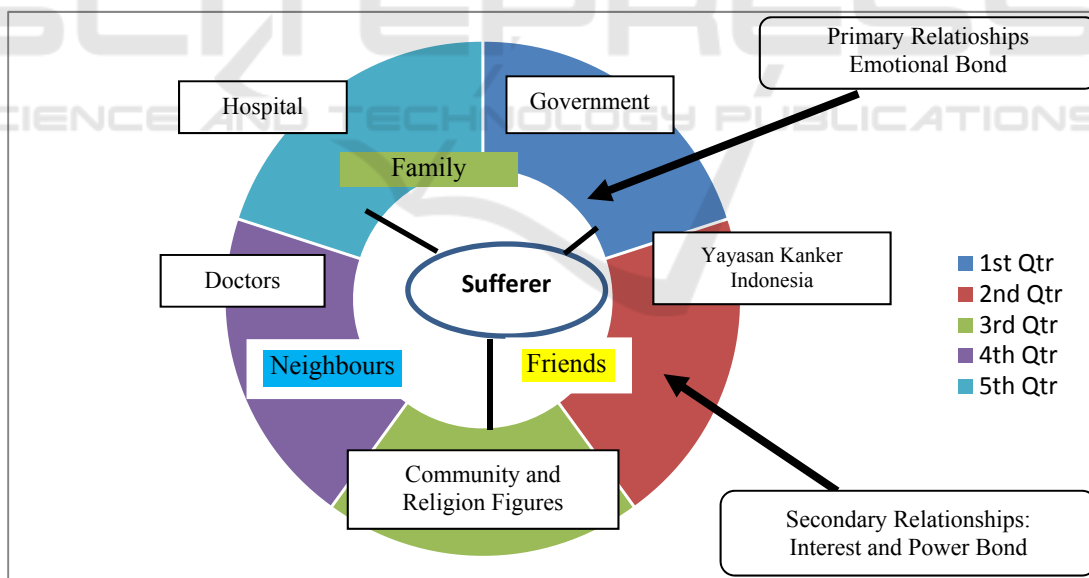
SCITEPRESS
SCIENCE AND TECHNOLOGY PUBLICATIONS

Primary Relatioships
Emotional Bond

Hospital

Government

Family

Sufferer

Yayasan Kanker Indonesia

Doctors

Neighbours

Friends

Community and Religion Figures

Secondary Relationships: Interest and Power Bond

1st Qtr
2nd Qtr
3rd Qtr
4th Qtr
5th Qtr